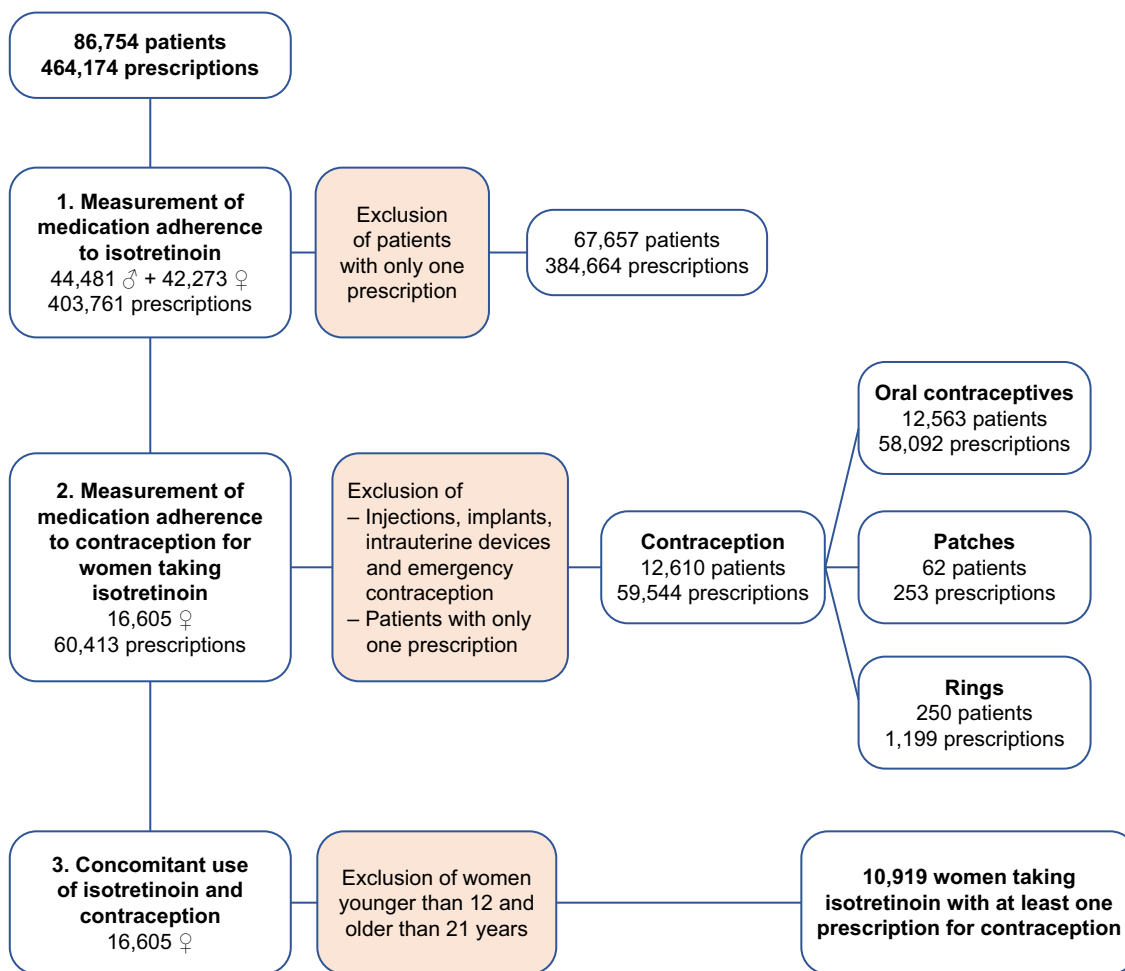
86,754 patients
464,174 prescriptions

1. Measurement of medication adherence to isotretinoin
44,481 ♂ + 42,273 ♀
403,761 prescriptions

Exclusion of patients with only one prescription

67,657 patients
384,664 prescriptions

Oral contraceptives
12,563 patients
58,092 prescriptions

2. Measurement of medication adherence to contraception for women taking isotretinoin
16,605 ♀
60,413 prescriptions

Exclusion of
– Injections, implants, intrauterine devices and emergency contraception
– Patients with only one prescription

Contraception
12,610 patients
59,544 prescriptions

Patches
62 patients
253 prescriptions

Rings
250 patients
1,199 prescriptions

3. Concomitant use of isotretinoin and contraception
16,605 ♀

Exclusion of women younger than 12 and older than 21 years

10,919 women taking isotretinoin with at least one prescription for contraception